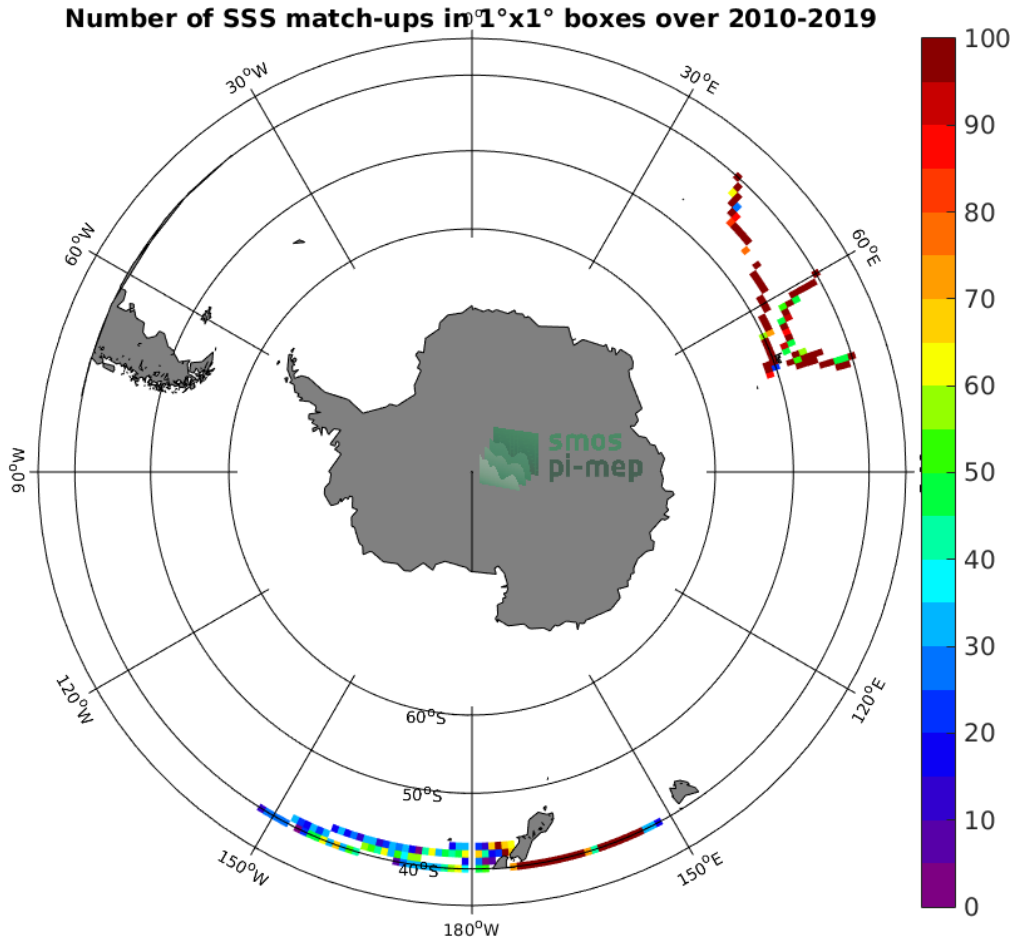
Number of SSS match-ups in 1°x1° boxes over 2010-2019

$0^oE$
$30^oE$
$60^oE$
$30^oW$
$60^oW$
$90^oW$
$120^oW$
$150^oW$
$180^oW$
$150^oE$
$120^oE$
$60^oS$
$50^oS$
$40^oS$

smos
pi-mep

100
90
80
70
60
50
40
30
20
10
0